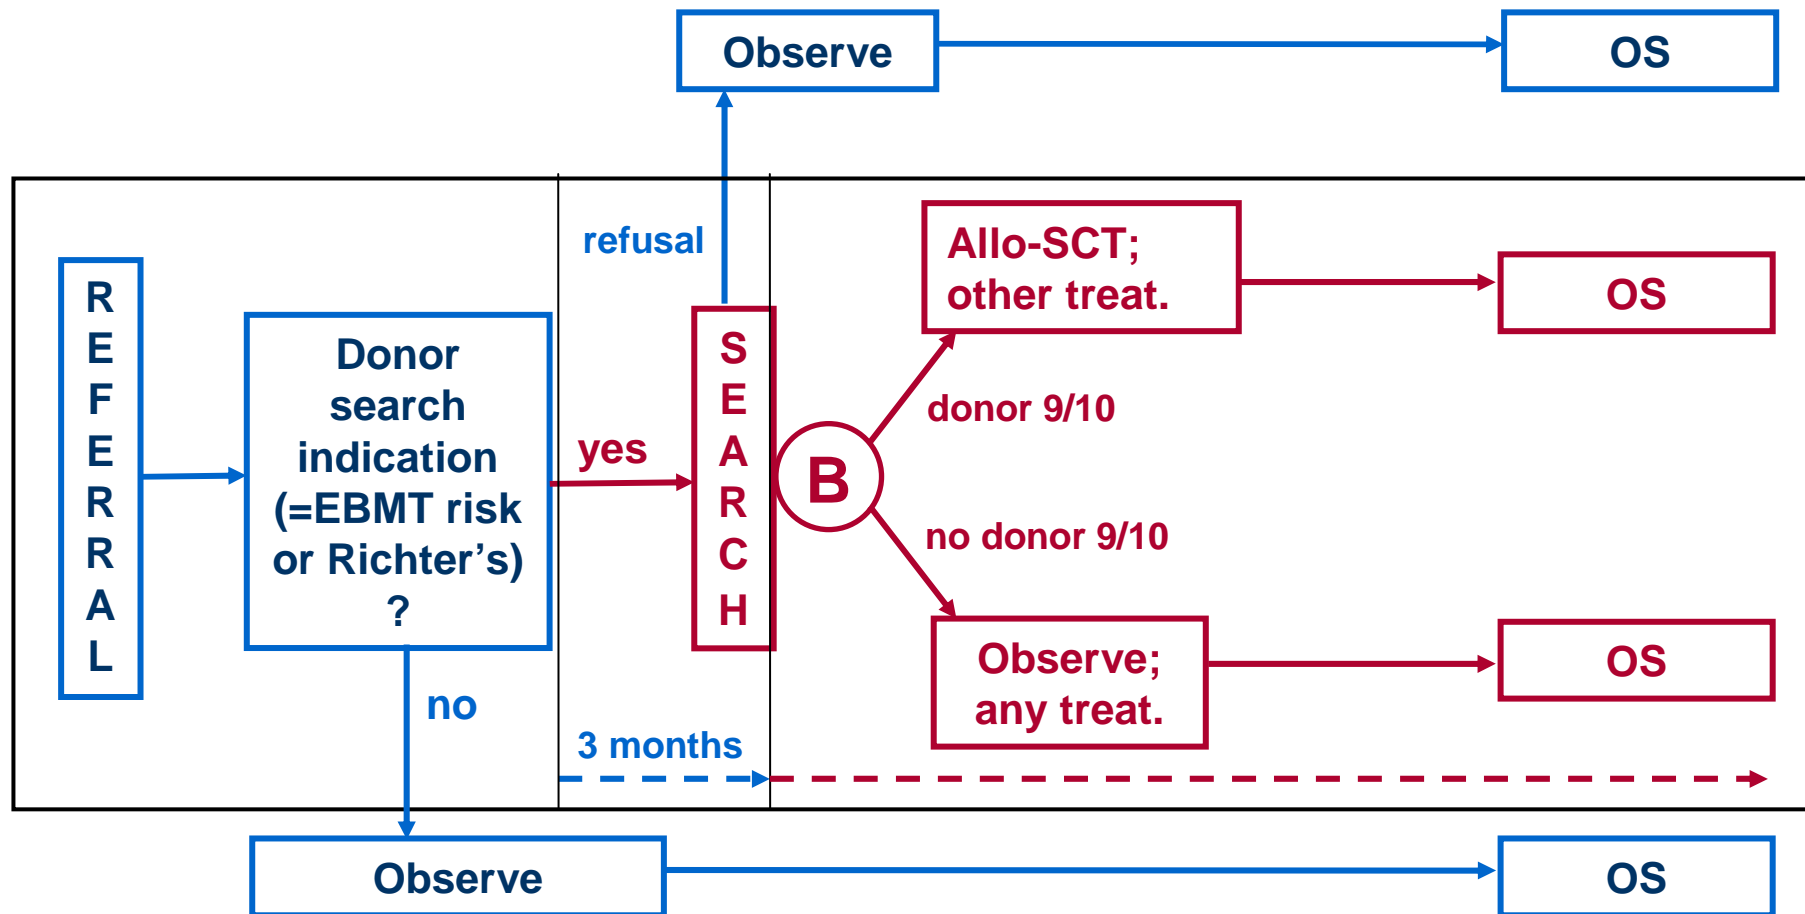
Observe

OS

REFERRAL

Donor search indication (=EBMT risk or Richter’s) ?

refusal

yes

SEARCH

B

Allo-SCT; other treat.

OS

donor 9/10

no donor 9/10

Observe; any treat.

OS

no

3 months

Observe

OS